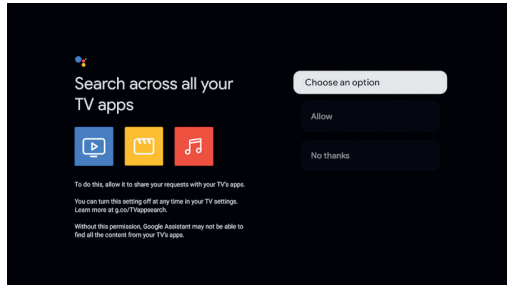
Search across all your TV apps

To do this, allow it to share your requests with your TV's apps.

You can turn this setting off at any time in your TV settings. Learn more at g.co/TVappsearch.

Without this permission, Google Assistant may not be able to find all the content from your TV's apps.

Choose an option

Allow

No thanks